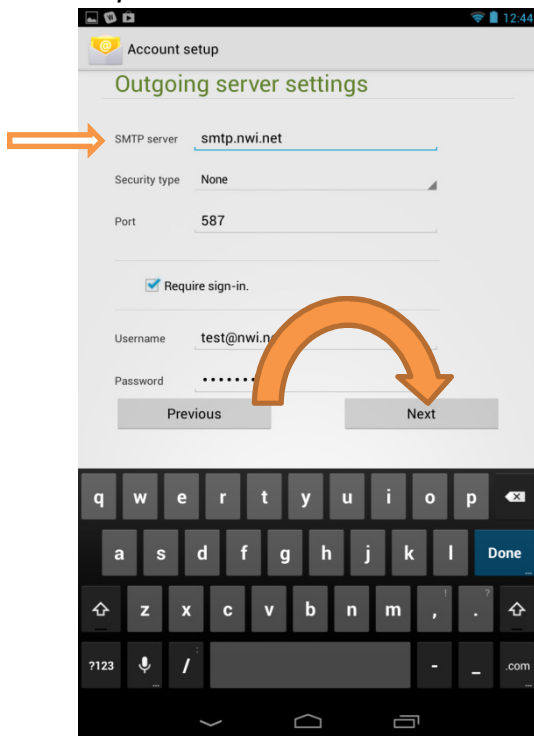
12:44

Account setup

Outgoing server settings

SMTP server smtp.nwi.net

Security type None

Port 587

Require sign-in.

Username test@nwi.n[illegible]

Password ••••••••

Previous

Next

q w e r t y u i o p
a s d f g h j k l Done
z x c v b n m , ! . ?
?123 / : - _ .com